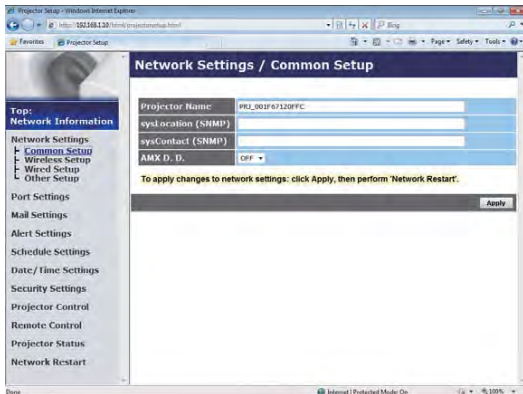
Projector Setup - Windows Internet Explorer

http://192.168.1.10/html/projectorsetup.html

Bing

Favorites

Projector Setup

Page ▾ Safety ▾ Tools ▾

Network Settings / Common Setup

Top:
Network Information

Network Settings
Common Setup
Wireless Setup
Wired Setup
Other Setup

Port Settings

Mail Settings

Alert Settings

Schedule Settings

Date/Time Settings

Security Settings

Projector Control

Remote Control

Projector Status

Network Restart

| | |
|---|---|
| Projector Name | PRJ_001F67120FFC |
| sysLocation (SNMP) | |
| sysContact (SNMP) | |
| AMX D. D. | OFF ▾ |

To apply changes to network settings: click Apply, then perform 'Network Restart'.

Apply

Done

Internet | Protected Mode: On

100%